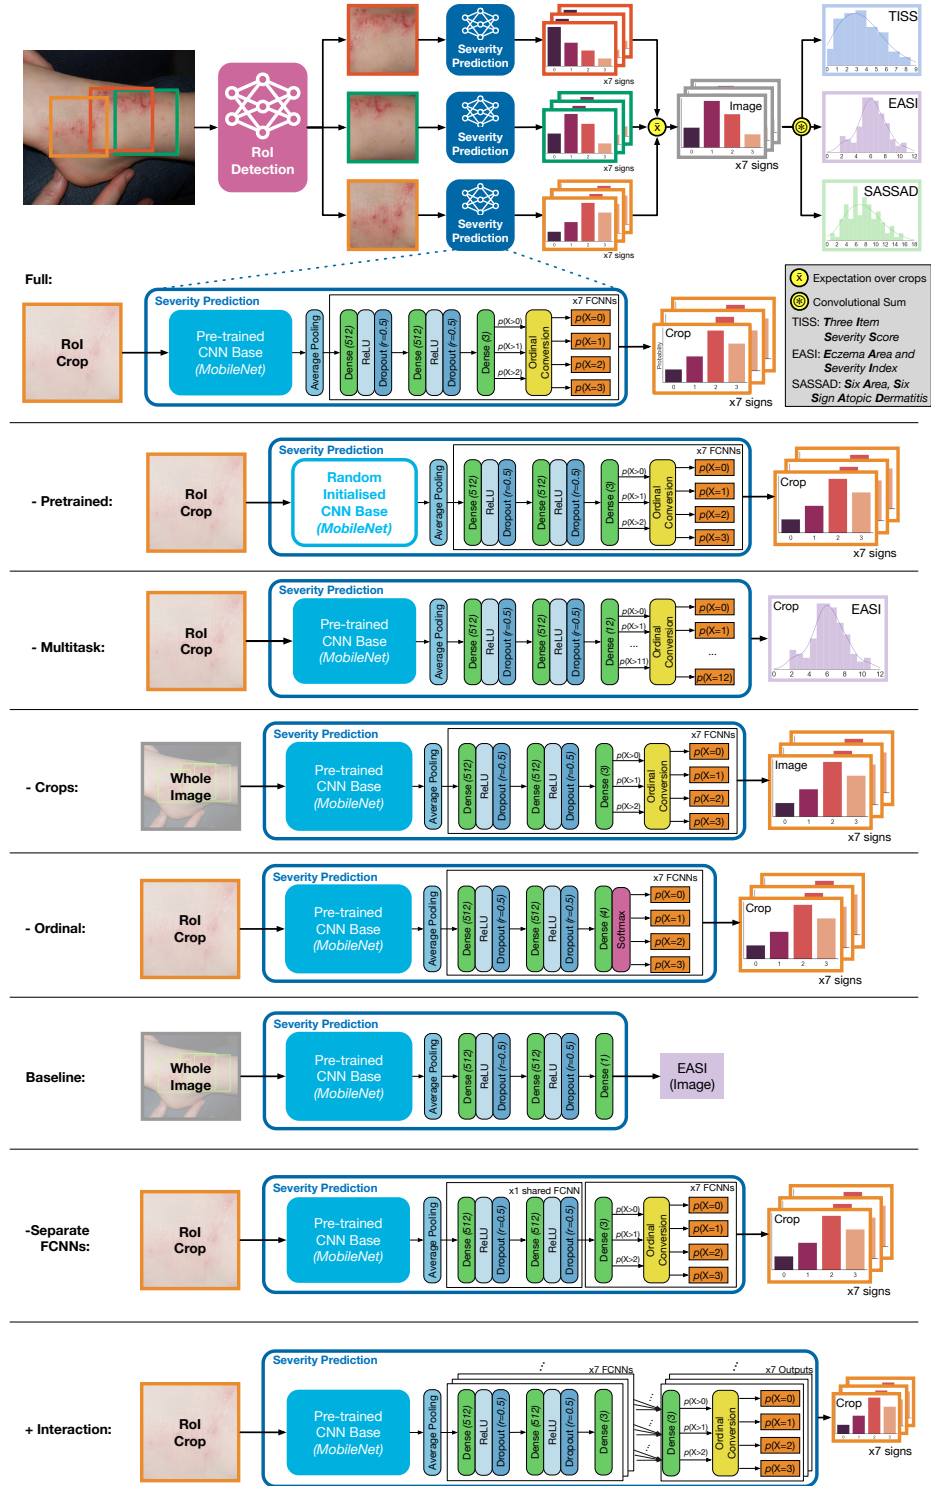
RoI Detection

Severity Prediction

Severity Prediction

Severity Prediction

x7 signs

x7 signs

x7 signs

Image

x7 signs

TISS

EASI

SASSAD

Full:

RoI Crop

Severity Prediction

Pre-trained CNN Base (MobileNet)

Average Pooling

x7 FCNNs

Dense (512) ReLU Dropout (r=0.5) Dense (512) ReLU Dropout (r=0.5) Dense (3)

p(X>0) p(X>1) p(X>2)

Ordinal Conversion

p(X=0) p(X=1) p(X=2) p(X=3)

Crop

x7 signs

Expectation over crops

Convolutional Sum

TISS: Three Item Severity Score

EASI: Eczema Area and Severity Index

SASSAD: Six Area, Six Sign Atopic Dermatitis

- Pretrained:

RoI Crop

Severity Prediction

Random Initialised CNN Base (MobileNet)

Average Pooling

x7 FCNNs

Dense (512) ReLU Dropout (r=0.5) Dense (512) ReLU Dropout (r=0.5) Dense (3)

p(X>0) p(X>1) p(X>2)

Ordinal Conversion

p(X=0) p(X=1) p(X=2) p(X=3)

Crop

x7 signs

- Multitask:

RoI Crop

Severity Prediction

Pre-trained CNN Base (MobileNet)

Average Pooling

Dense (512) ReLU Dropout (r=0.5) Dense (512) ReLU Dropout (r=0.5) Dense (12)

p(X>0) p(X>1) ... p(X>11)

Ordinal Conversion

p(X=0) p(X=1) ... p(X=12)

Crop

EASI

- Crops:

Whole Image

Severity Prediction

Pre-trained CNN Base (MobileNet)

Average Pooling

x7 FCNNs

Dense (512) ReLU Dropout (r=0.5) Dense (512) ReLU Dropout (r=0.5) Dense (3)

p(X>0) p(X>1) p(X>2)

Ordinal Conversion

p(X=0) p(X=1) p(X=2) p(X=3)

Image

x7 signs

- Ordinal:

RoI Crop

Severity Prediction

Pre-trained CNN Base (MobileNet)

Average Pooling

x7 FCNNs

Dense (512) ReLU Dropout (r=0.5) Dense (512) ReLU Dropout (r=0.5) Dense (4) Softmax

p(X=0) p(X=1) p(X=2) p(X=3)

Crop

x7 signs

Baseline:

Whole Image

Severity Prediction

Pre-trained CNN Base (MobileNet)

Average Pooling

Dense (512) ReLU Dropout (r=0.5) Dense (512) ReLU Dropout (r=0.5) Dense (1)

EASI (Image)

-Separate FCNNs:

RoI Crop

Severity Prediction

Pre-trained CNN Base (MobileNet)

Average Pooling

x1 shared FCNN

Dense (512) ReLU Dropout (r=0.5) Dense (512) ReLU Dropout (r=0.5)

x7 FCNNs

Dense (3)

p(X>0) p(X>1) p(X>2)

Ordinal Conversion

p(X=0) p(X=1) p(X=2) p(X=3)

Crop

x7 signs

+ Interaction:

RoI Crop

Severity Prediction

Pre-trained CNN Base (MobileNet)

Average Pooling

x7 FCNNs

Dense (512) ReLU Dropout (r=0.5) Dense (512) ReLU Dropout (r=0.5) Dense (3)

x7 Outputs

Dense (3)

p(X>0) p(X>1) p(X>2)

Ordinal Conversion

p(X=0) p(X=1) p(X=2) p(X=3)

Crop

x7 signs